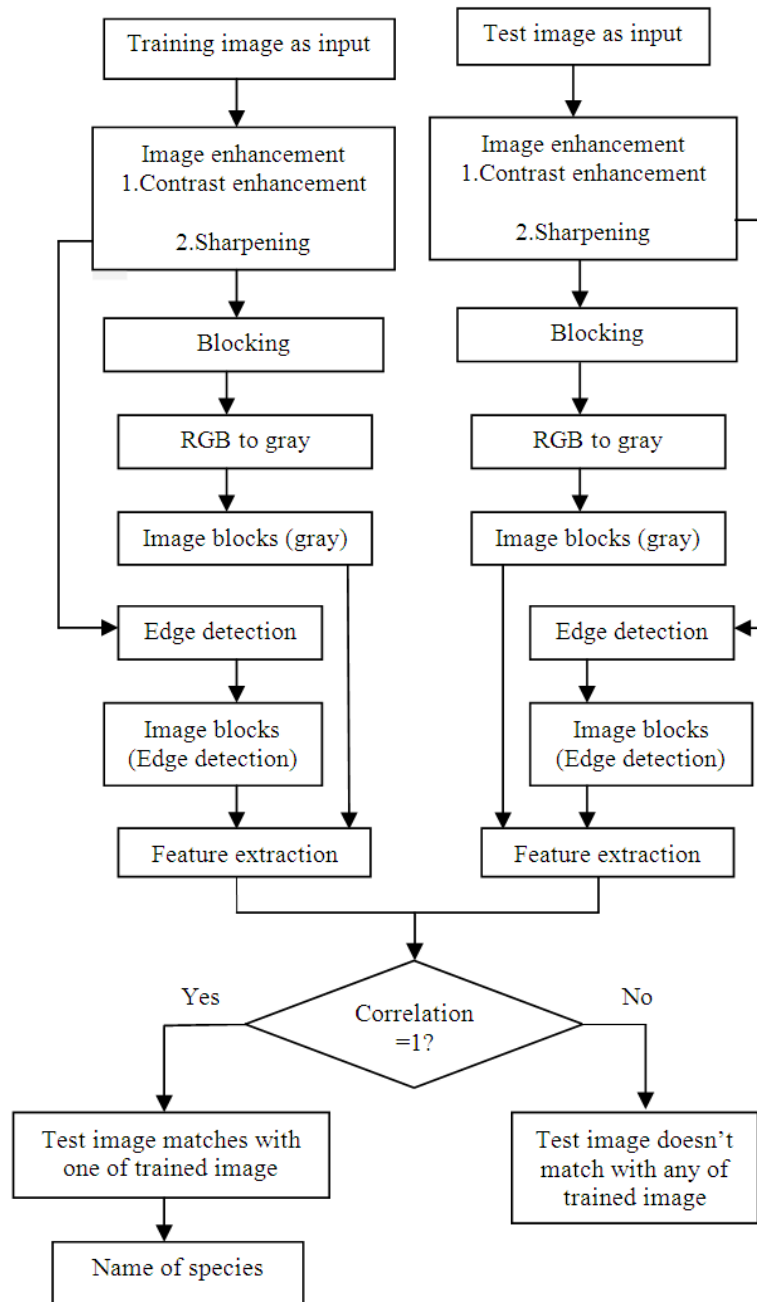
Training image as input

Image enhancement
1.Contrast enhancement
2.Sharpening

Blocking

RGB to gray

Image blocks (gray)

Edge detection

Image blocks
(Edge detection)

Feature extraction

Test image as input

Image enhancement
1.Contrast enhancement
2.Sharpening

Blocking

RGB to gray

Image blocks (gray)

Edge detection

Image blocks
(Edge detection)

Feature extraction

Correlation
=1?

Yes

No

Test image matches with one of trained image

Name of species

Test image doesn't match with any of trained image